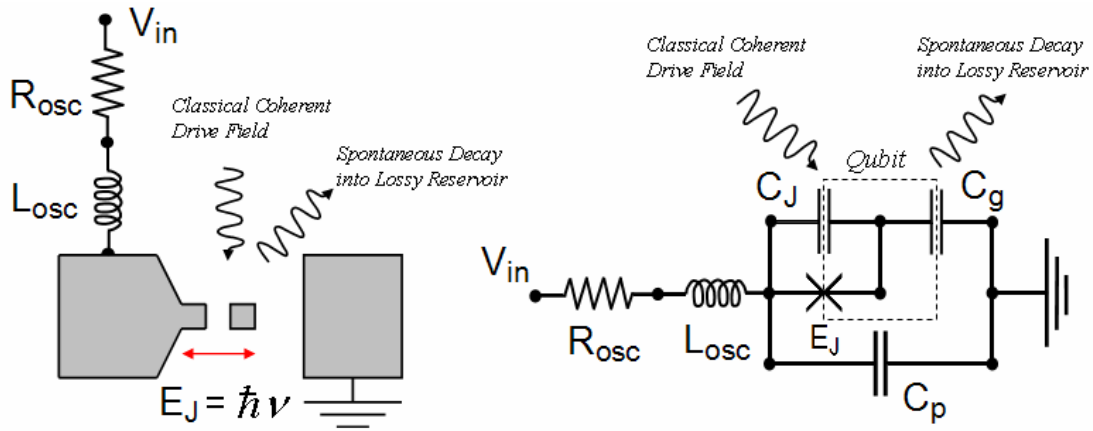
$V_{in}$

$R_{osc}$

Classical Coherent Drive Field

Spontaneous Decay into Lossy Reservoir

$L_{osc}$

$E_J = \hbar \nu$

Classical Coherent Drive Field

Spontaneous Decay into Lossy Reservoir

Qubit

$C_J$

$C_g$

$V_{in}$

$R_{osc}$

$L_{osc}$

$E_J$

$C_p$